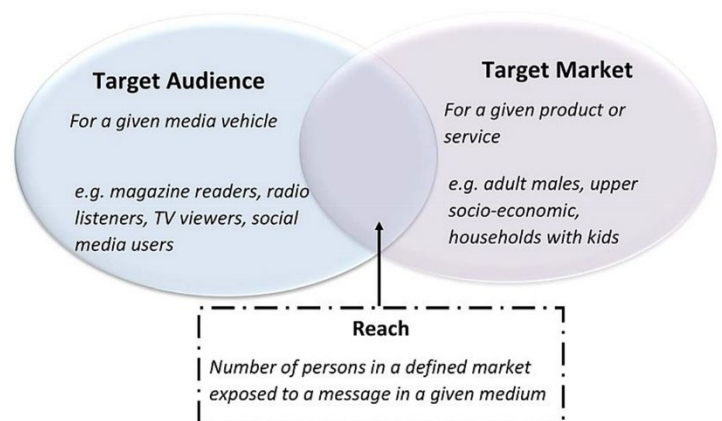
Target Audience

For a given media vehicle

e.g. magazine readers, radio listeners, TV viewers, social media users

Target Market

For a given product or service

e.g. adult males, upper socio-economic, households with kids

Reach

Number of persons in a defined market exposed to a message in a given medium